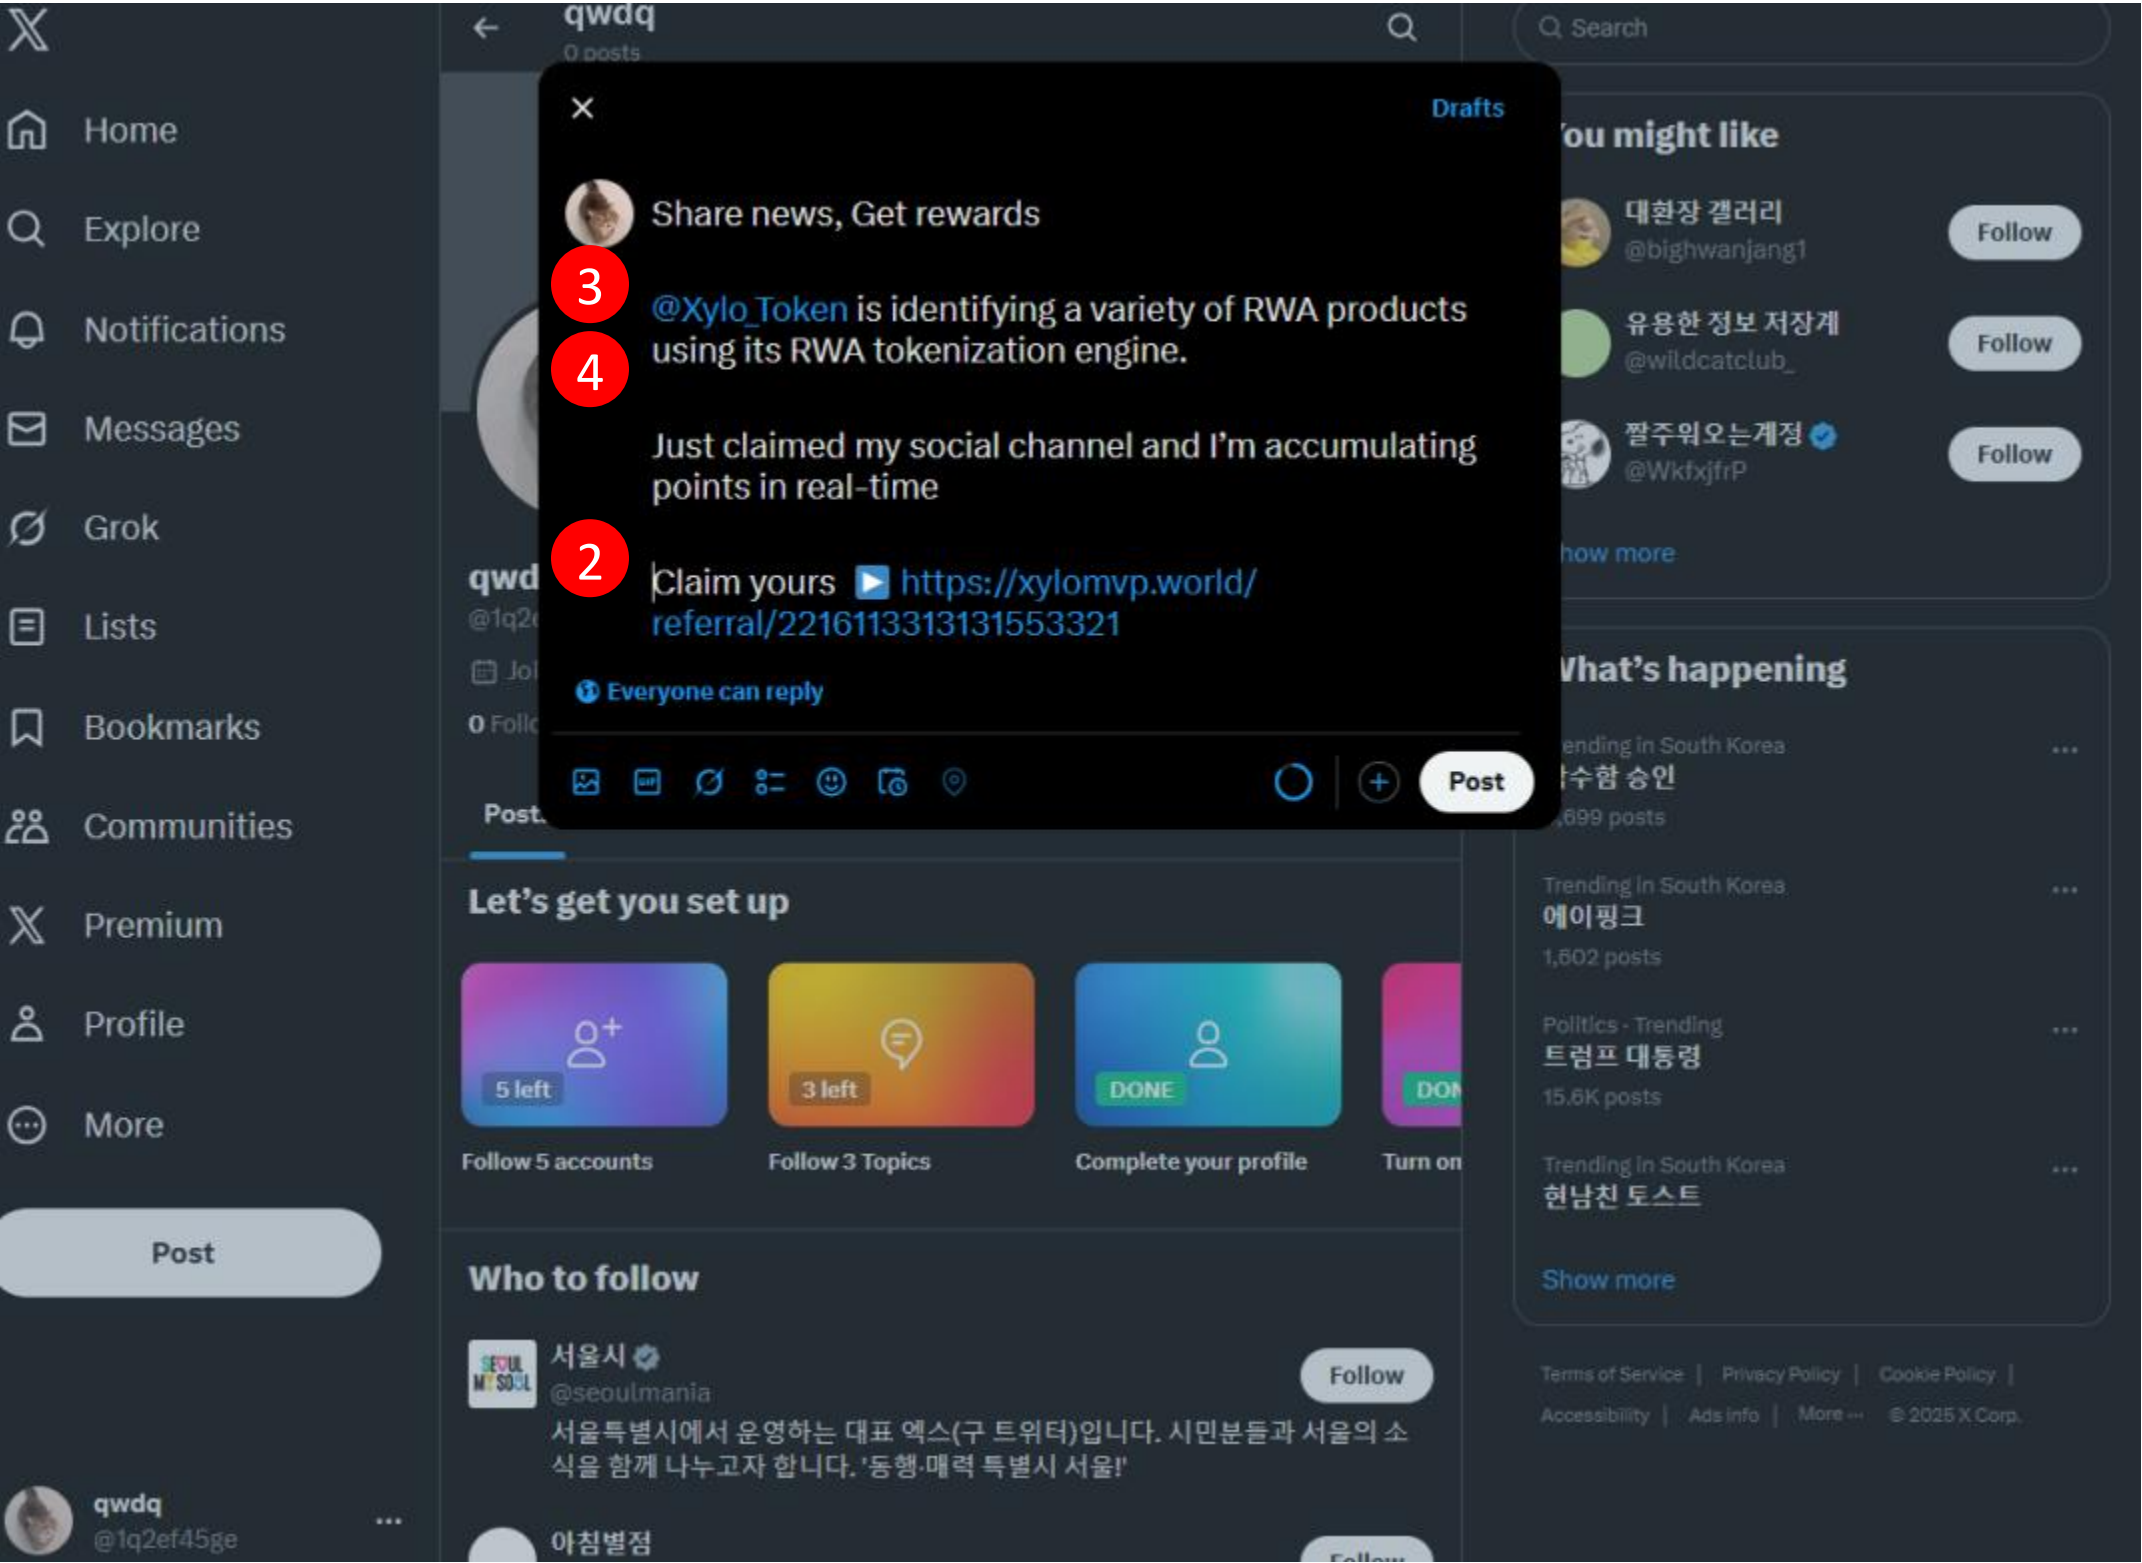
Home
Explore
Notifications
Messages
Grok
Lists
Bookmarks
Communities
Premium
Profile
More
Post
qwdq
@1q2ef45ge
...

qwdq
0 posts

qwd
@1q2
Jo
0 Foll
Posts

Drafts

Share news, Get rewards

3

@Xylo_Token is identifying a variety of RWA products using its RWA tokenization engine.

4

Just claimed my social channel and I'm accumulating points in real-time

2

Claim yours ▶️ https://xylomvp.world/referral/2216113313131553321

Everyone can reply

Post

Let's get you set up

5 left
Follow 5 accounts
3 left
Follow 3 Topics
DONE
Complete your profile
DON
Turn on

Who to follow

서울시
@seoulmania
서울특별시에서 운영하는 대표 엑스(구 트위터)입니다. 시민분들과 서울의 소식을 함께 나누고자 합니다.'동행·매력 특별시 서울!'
Follow

아침별점
Follow

Search

ou might like
대환장 갤러리
@bighwanjang1
Follow
유용한 정보 저장게
@wildcatclub_
Follow
짤주워오는계정
@WkfxjfrP
Follow
how more

hat's happening
ending in South Korea
수합 승인
,699 posts
...
Trending in South Korea
에이핑크
1,602 posts
...
Politics · Trending
트럼프 대통령
15.6K posts
...
Trending in South Korea
현남친 토스트
...
Show more

Terms of Service | Privacy Policy | Cookie Policy | Accessibility | Ads info | More ··· © 2025 X Corp.